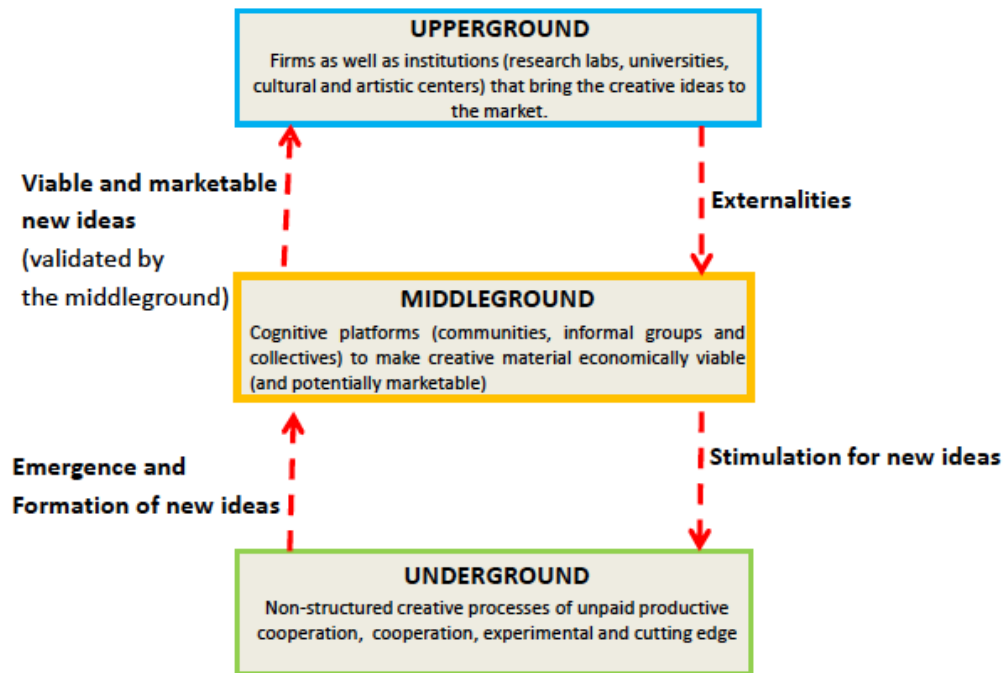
UPPERGROUND
Firms as well as institutions (research labs, universities, cultural and artistic centers) that bring the creative ideas to the market.

Viable and marketable new ideas
(validated by the middleground)

Externalities

MIDDLEGROUND
Cognitive platforms (communities, informal groups and collectives) to make creative material economically viable (and potentially marketable)

Emergence and Formation of new ideas

Stimulation for new ideas

UNDERGROUND
Non-structured creative processes of unpaid productive cooperation, cooperation, experimental and cutting edge